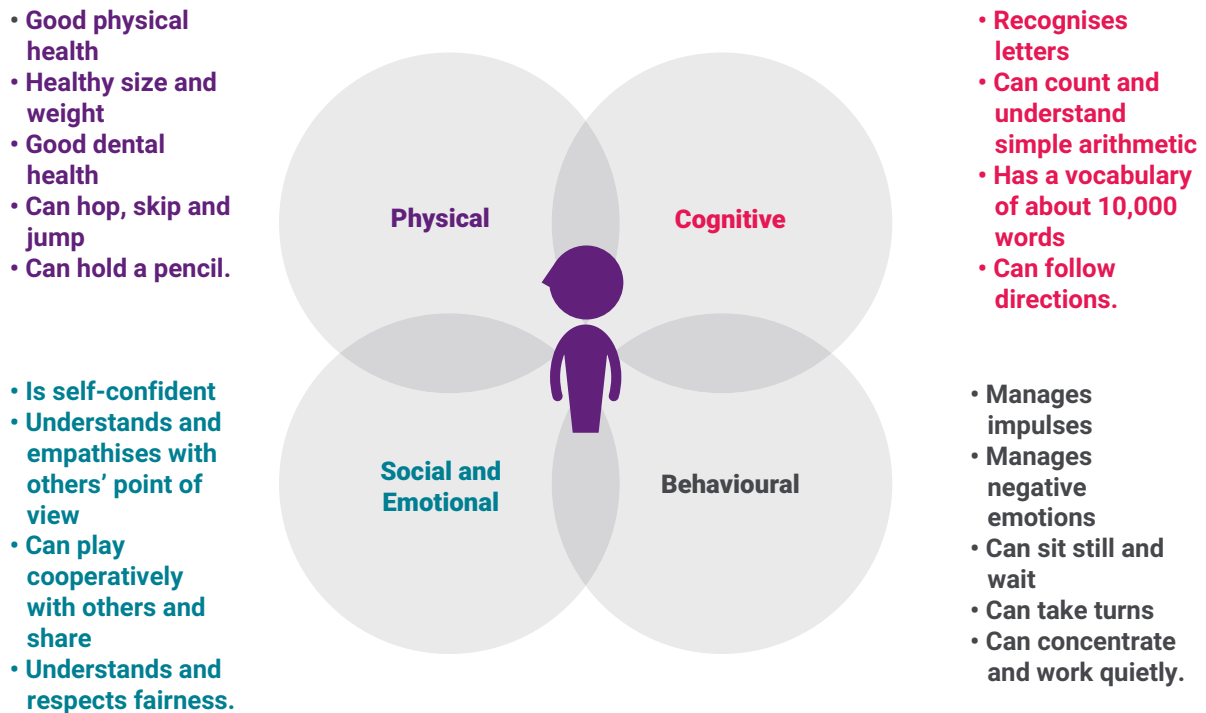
• Good physical health
• Healthy size and weight
• Good dental health
• Can hop, skip and jump
• Can hold a pencil.

Physical

Cognitive

• Recognises letters
• Can count and understand simple arithmetic
• Has a vocabulary of about 10,000 words
• Can follow directions.

• Is self-confident
• Understands and empathises with others' point of view
• Can play cooperatively with others and share
• Understands and respects fairness.

Social and Emotional

Behavioural

• Manages impulses
• Manages negative emotions
• Can sit still and wait
• Can take turns
• Can concentrate and work quietly.